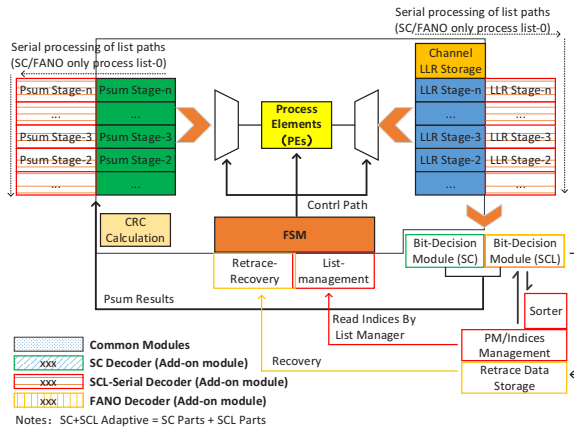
Serial processing of list paths (SC/FANO only process list-0)

Serial processing of list paths (SC/FANO only process list-0)

Psum Stage-n
...
Psum Stage-3
Psum Stage-2
...

Psum Stage-n
...
Psum Stage-3
Psum Stage-2
...

Process Elements (PEs)

Channel LLR Storage

LLR Stage-n
...
LLR Stage-3
LLR Stage-2
...

LLR Stage-n
...
LLR Stage-3
LLR Stage-2
...

CRC Calculation

Contrl Path

FSM

Retrace-Recovery

List-management

Bit-Decision Module (SC)

Bit-Decision Module (SCL)

Psum Results

Sorter

Read Indices By List Manager

PM/Indices Management

Recovery

Retrace Data Storage

Common Modules
xxx SC Decoder (Add-on module)
xxx SCL-Serial Decoder (Add-on module)
xxx FANO Decoder (Add-on module)
Notes：SC+SCL Adaptive = SC Parts + SCL Parts